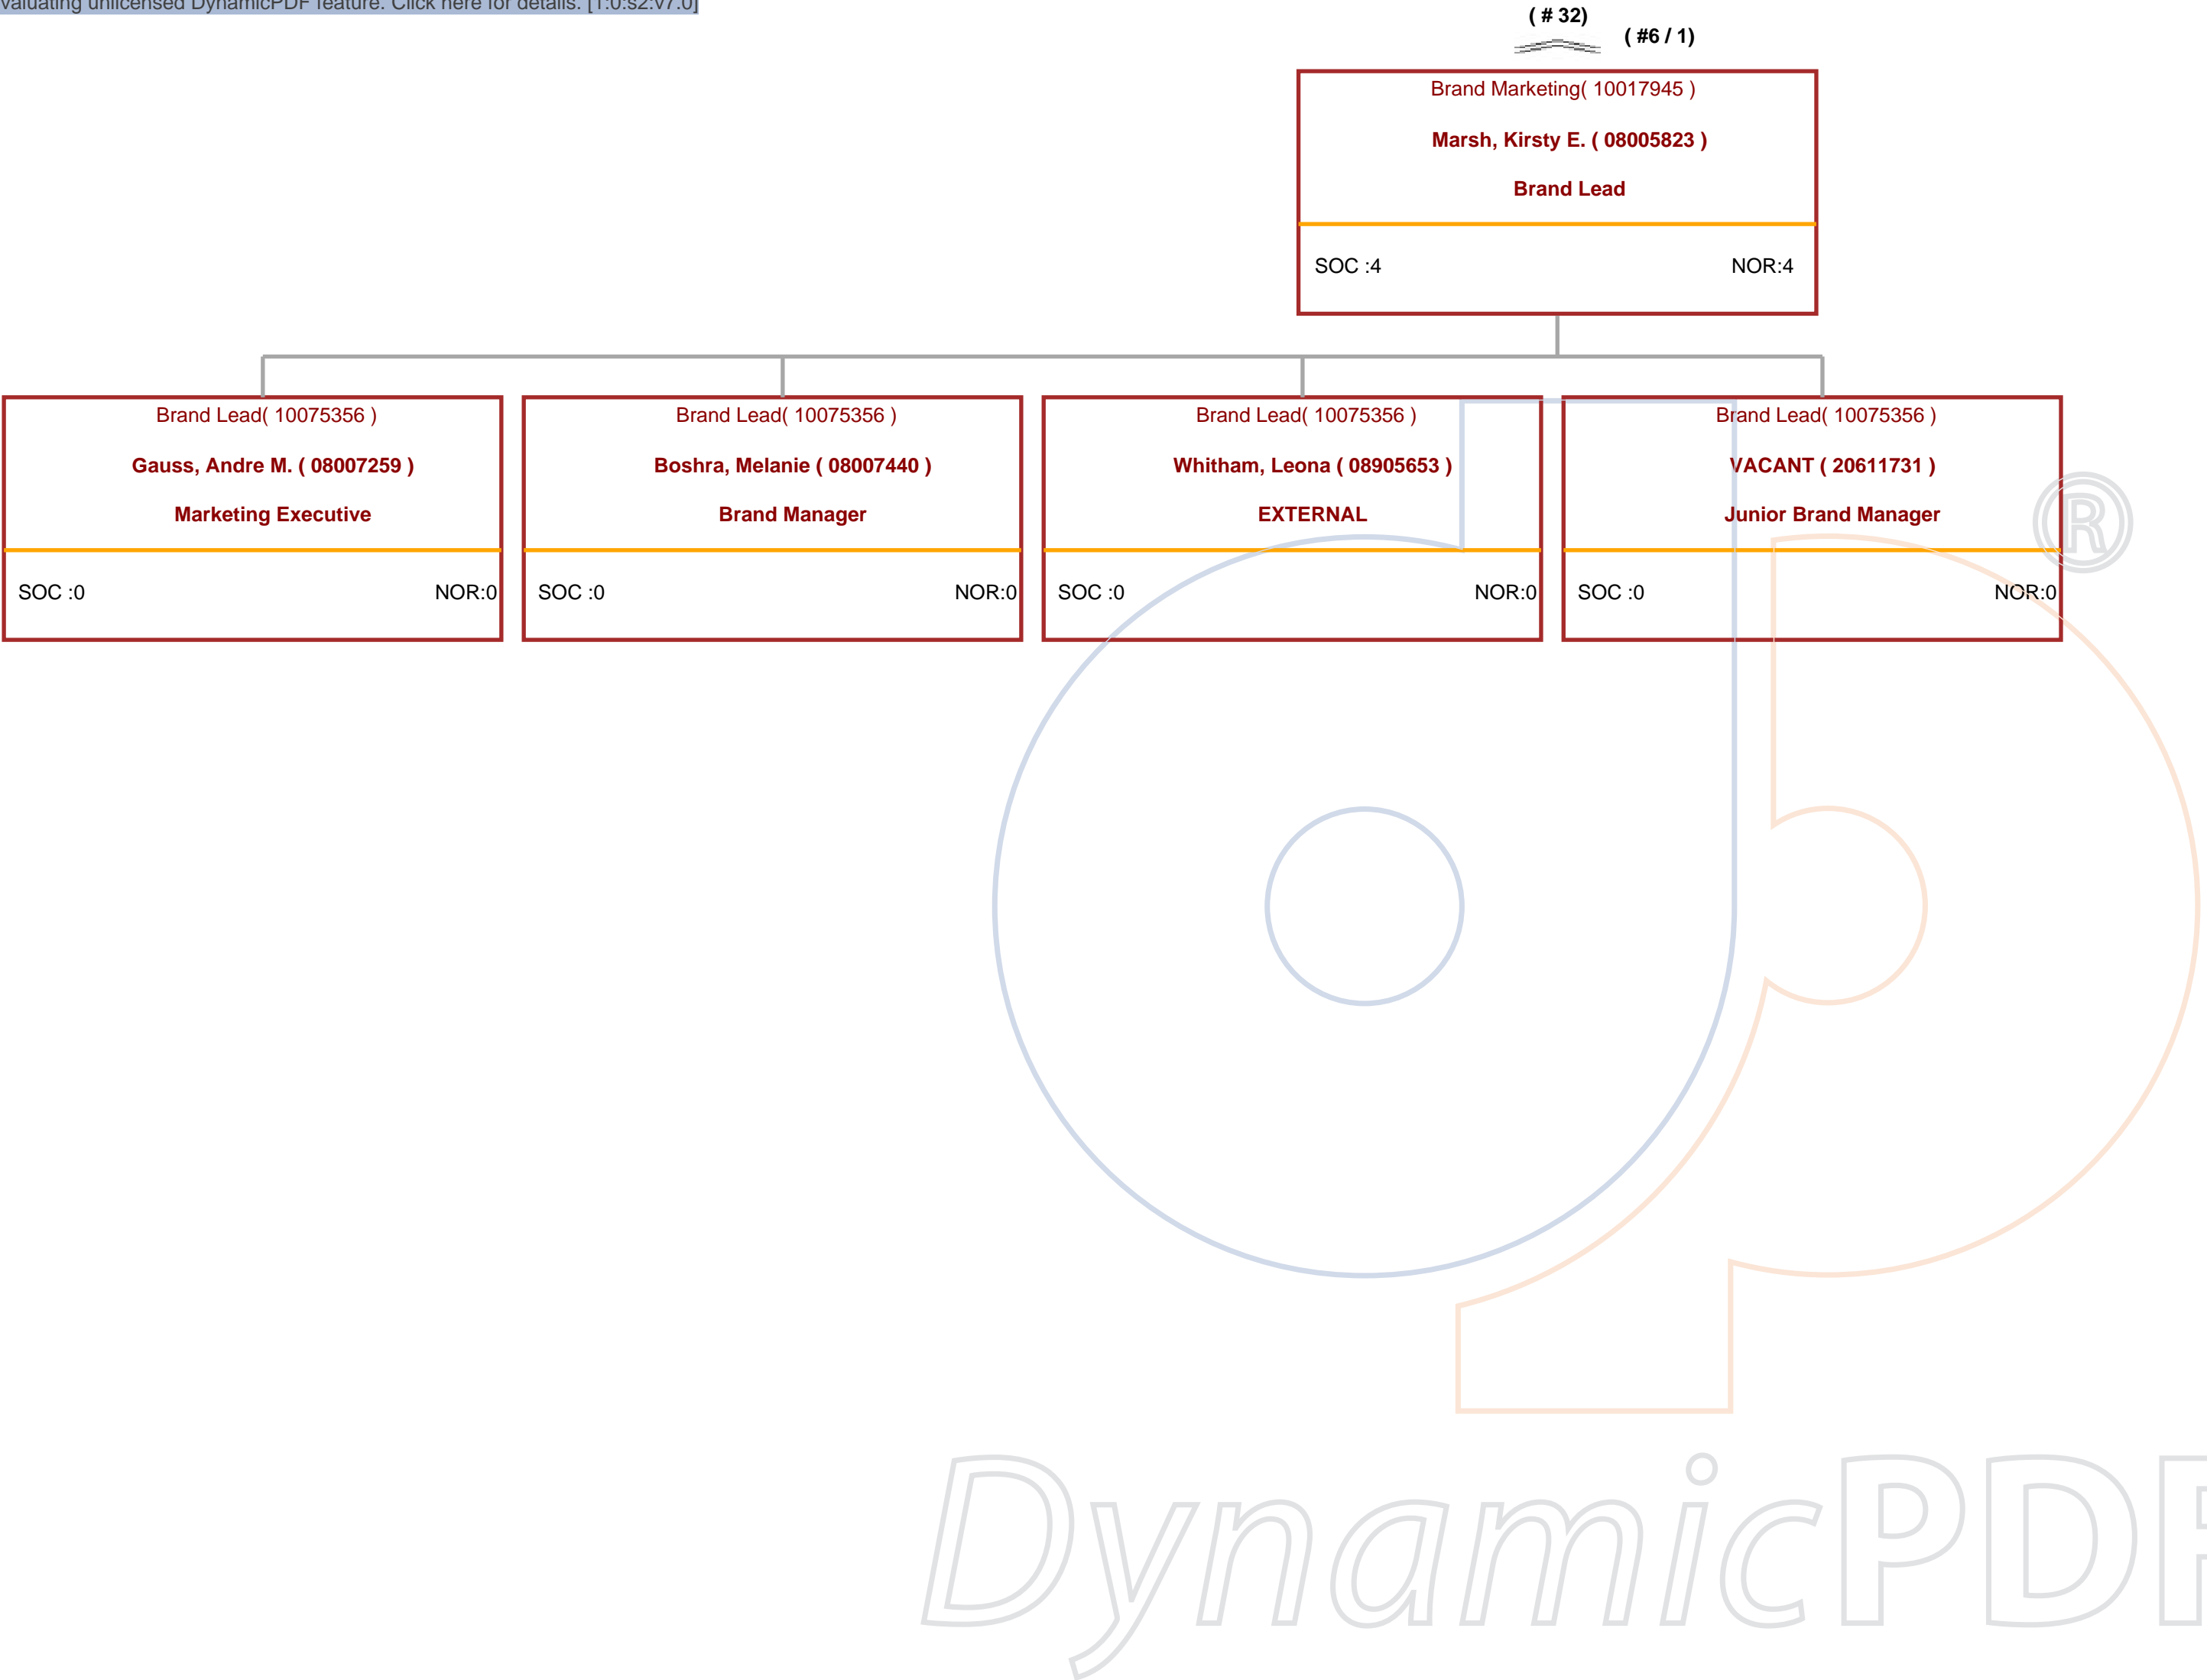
valuating unlicensed DynamicPDF feature. Click here for details. [1:0:s2:v7.0]

( # 32)

( #6 / 1)

Brand Marketing( 10017945 )

Marsh, Kirsty E. ( 08005823 )

Brand Lead

SOC :4

NOR:4

Brand Lead( 10075356 )

Gauss, Andre M. ( 08007259 )

Marketing Executive

SOC :0

NOR:0

Brand Lead( 10075356 )

Boshra, Melanie ( 08007440 )

Brand Manager

SOC :0

NOR:0

Brand Lead( 10075356 )

Whitham, Leona ( 08905653 )

EXTERNAL

SOC :0

NOR:0

Brand Lead( 10075356 )

VACANT ( 20611731 )

Junior Brand Manager

SOC :0

NOR:0

®

DynamicPDF